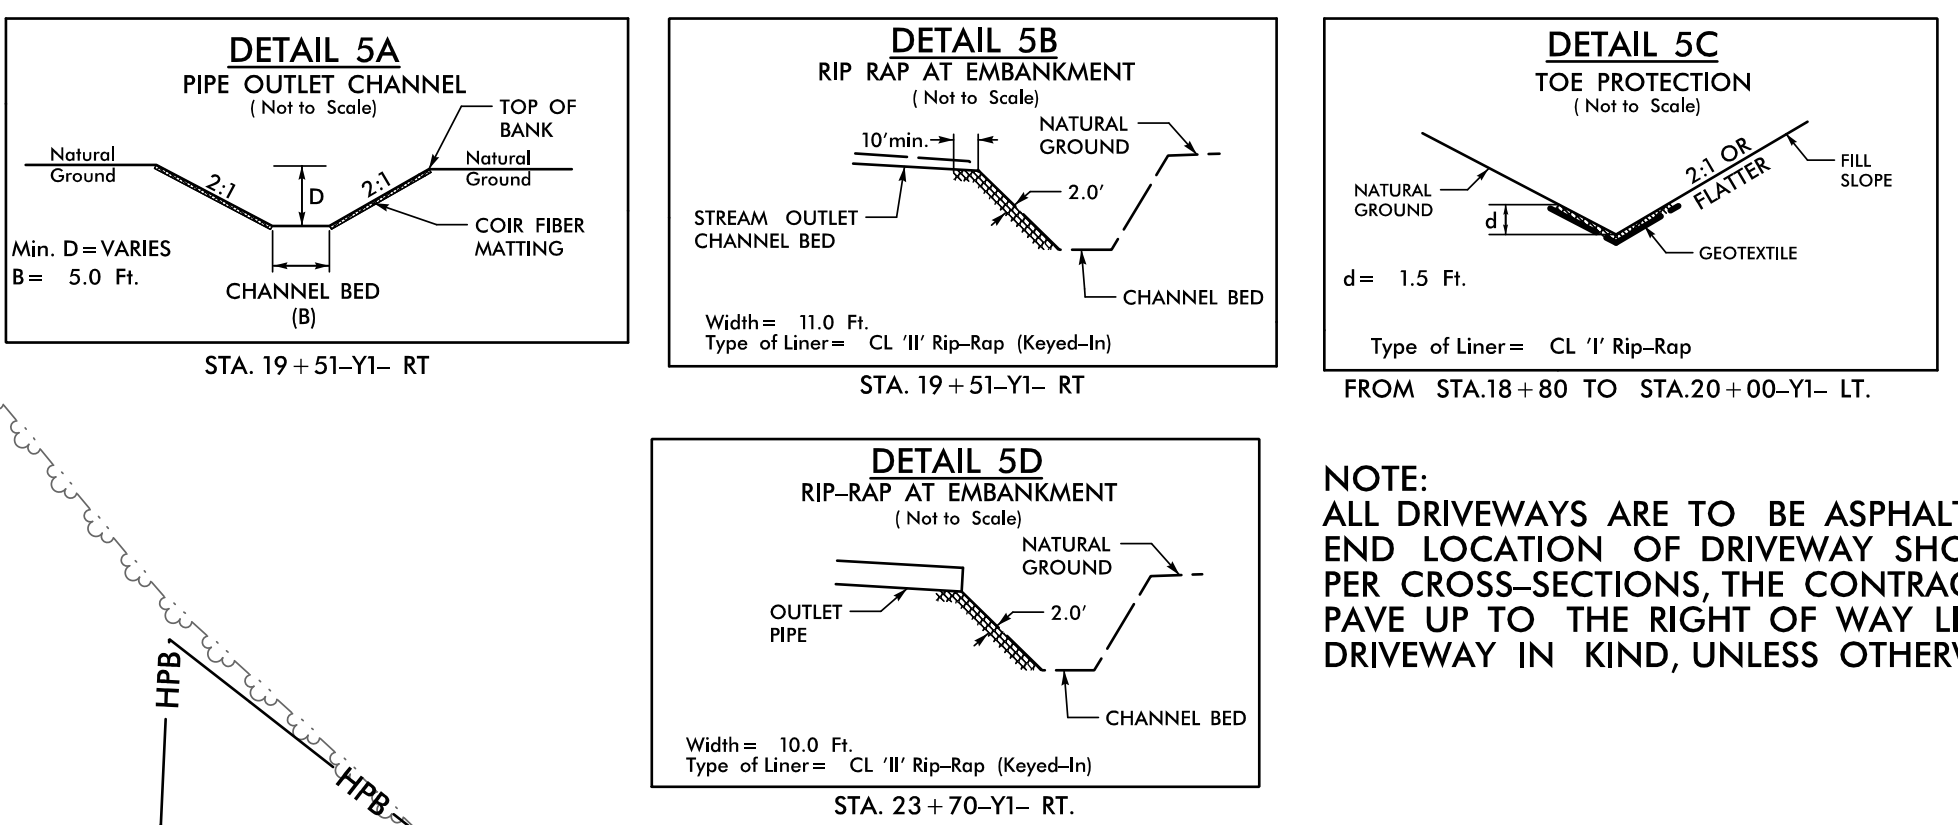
DETAIL 5A
PIPE OUTLET CHANNEL
( Not to Scale)

TOP OF BANK
Natural Ground
2:1
D
2:1
Natural Ground
COIR FIBER MATTING
Min. D = VARIES
B = 5.0 Ft.
CHANNEL BED
(B)

STA. 19 + 51–Y1– RT

DETAIL 5B
RIP RAP AT EMBANKMENT
( Not to Scale)

10′min.
NATURAL GROUND
2.0′
STREAM OUTLET CHANNEL BED
CHANNEL BED
Width = 11.0 Ft.
Type of Liner = CL 'II' Rip–Rap (Keyed–In)

STA. 19 + 51–Y1– RT

DETAIL 5C
TOE PROTECTION
( Not to Scale)

2:1 OR FLATTER
FILL SLOPE
NATURAL GROUND
d
GEOTEXTILE
d = 1.5 Ft.
Type of Liner = CL 'I' Rip–Rap

FROM STA.18 + 80 TO STA.20 + 00–Y1– LT.

DETAIL 5D
RIP–RAP AT EMBANKMENT
( Not to Scale)

NATURAL GROUND
OUTLET PIPE
2.0′
CHANNEL BED
Width = 10.0 Ft.
Type of Liner = CL 'II' Rip–Rap (Keyed–In)

STA. 23 + 70–Y1– RT.

NOTE:
ALL DRIVEWAYS ARE TO BE ASPHAL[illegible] END LOCATION OF DRIVEWAY SHO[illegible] PER CROSS–SECTIONS, THE CONTRA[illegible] PAVE UP TO THE RIGHT OF WAY L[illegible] DRIVEWAY IN KIND, UNLESS OTHER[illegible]

HPB
HPB